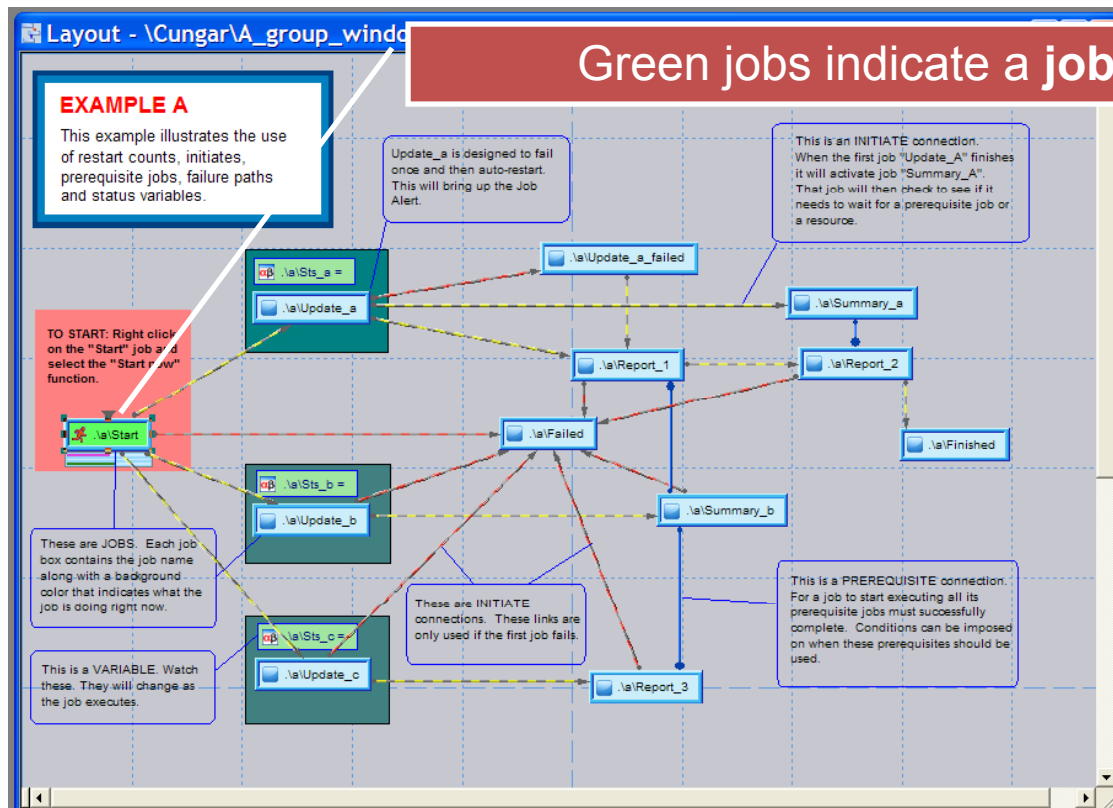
Layout - \Cungar\A_group_windo

Green jobs indicate a job

EXAMPLE A

This example illustrates the use of restart counts, initiates, prerequisite jobs, failure paths and status variables.

Update_a is designed to fail once and then auto-restart. This will bring up the Job Alert.

This is an INITIATE connection. When the first job "Update_A" finishes it will activate job "Summary_A". That job will then check to see if it needs to wait for a prerequisite job or a resource.

.\a\Sts_a =

.\a\Update_a

.\a\Update_a_failed

.\a\Summary_a

TO START: Right click on the "Start" job and select the "Start now" function.

.\a\Report_1

.\a\Report_2

.\a\Start

.\a\Failed

.\a\Finished

.\a\Sts_b =

.\a\Update_b

.\a\Summary_b

These are JOBS. Each job box contains the job name along with a background color that indicates what the job is doing right now.

These are INITIATE connections. These links are only used if the first job fails.

This is a PREREQUISITE connection. For a job to start executing all its prerequisite jobs must successfully complete. Conditions can be imposed on when these prerequisites should be used.

.\a\Sts_c =

This is a VARIABLE. Watch these. They will change as the job executes.

.\a\Update_c

.\a\Report_3